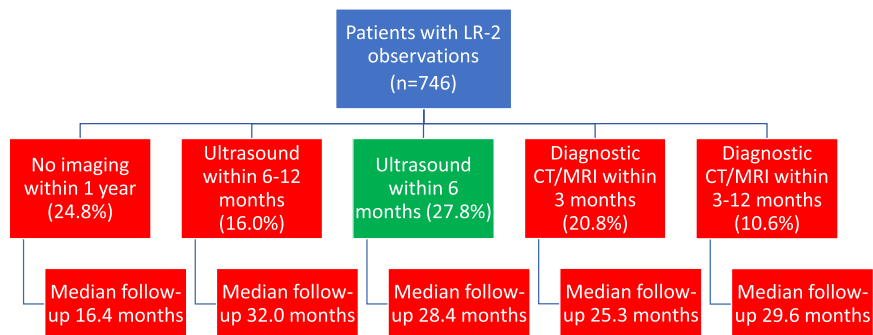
Patients with LR-2 observations (n=746)

No imaging within 1 year (24.8%)

Median follow-up 16.4 months

Ultrasound within 6-12 months (16.0%)

Median follow-up 32.0 months

Ultrasound within 6 months (27.8%)

Median follow-up 28.4 months

Diagnostic CT/MRI within 3 months (20.8%)

Median follow-up 25.3 months

Diagnostic CT/MRI within 3-12 months (10.6%)

Median follow-up 29.6 months